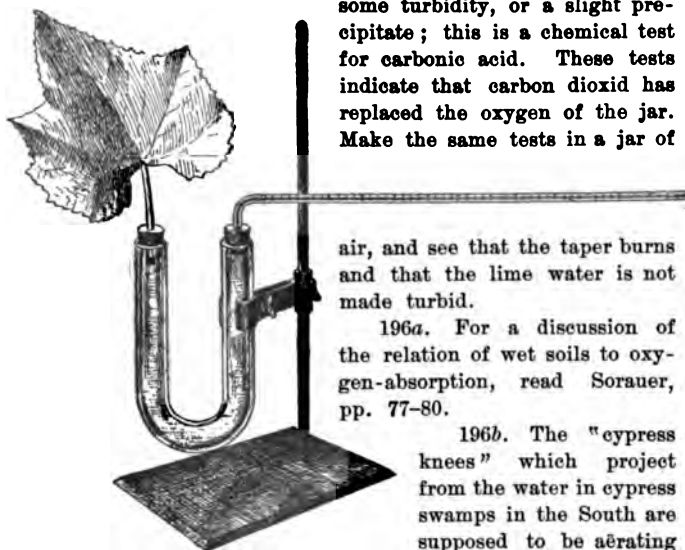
some turbidity, or a slight precipitate; this is a chemical test for carbonic acid. These tests indicate that carbon dioxid has replaced the oxygen of the jar. Make the same tests in a jar of air, and see that the taper burns and that the lime water is not made turbid.

196a. For a discussion of the relation of wet soils to oxygen-absorption, read Sorauer, pp. 77–80.

196b. The "cypress knees" which project from the water in cypress swamps in the South are supposed to be aërating